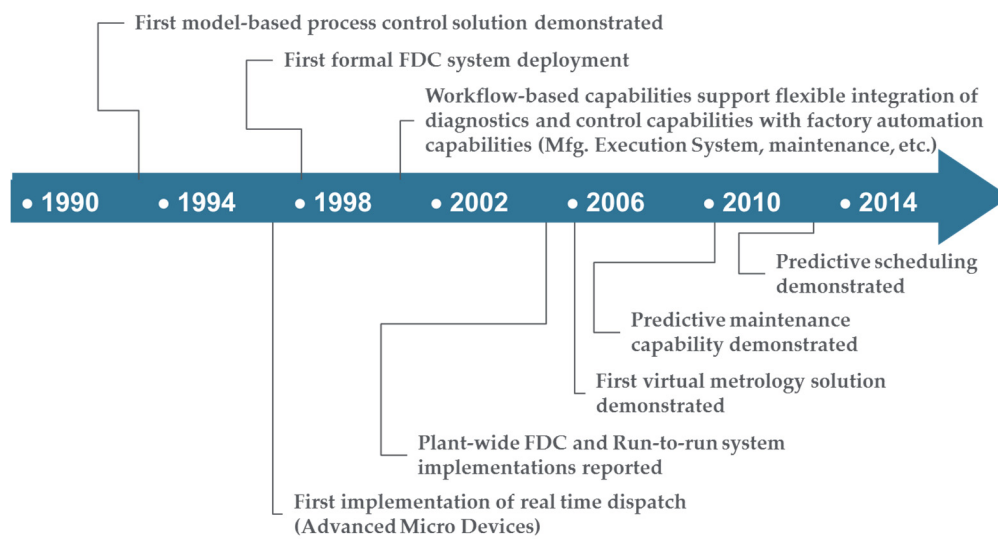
First model-based process control solution demonstrated

First formal FDC system deployment

Workflow-based capabilities support flexible integration of diagnostics and control capabilities with factory automation capabilities (Mfg. Execution System, maintenance, etc.)

• 1990 • 1994 • 1998 • 2002 • 2006 • 2010 • 2014

Predictive scheduling demonstrated

Predictive maintenance capability demonstrated

First virtual metrology solution demonstrated

Plant-wide FDC and Run-to-run system implementations reported

First implementation of real time dispatch (Advanced Micro Devices)